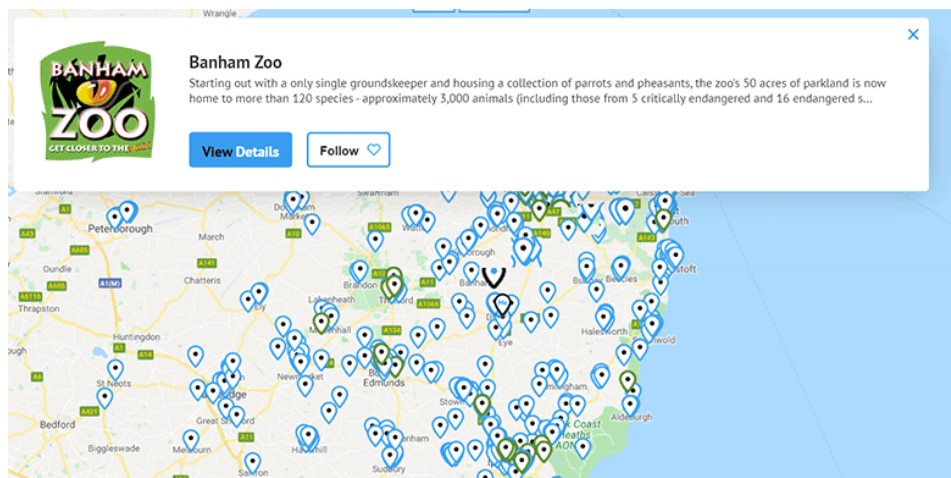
Wrangle

BANHAM ZOO GET CLOSER TO THE WILD

Banham Zoo

Starting out with a only single groundskeeper and housing a collection of parrots and pheasants, the zoo's 50 acres of parkland is now home to more than 120 species - approximately 3,000 animals (including those from 5 critically endangered and 16 endangered s...

View Details

Follow

Peterborough
March
Oundle
Chatteris
Thrapston
Huntingdon
St Neots
Bedford
Biggleswade
Great Shelford
Melbourn
Haverhill
Saffron
Newmarket
Mildenhall
Lakenheath
Brandon
Thetford
Ely
Bury St Edmunds
Stowmarket
Sudbury
Eye
Diss
Halesworth
Beccles
Aldeburgh
Swaffham
Watton
Lowestoft
Suffolk Coast AONB